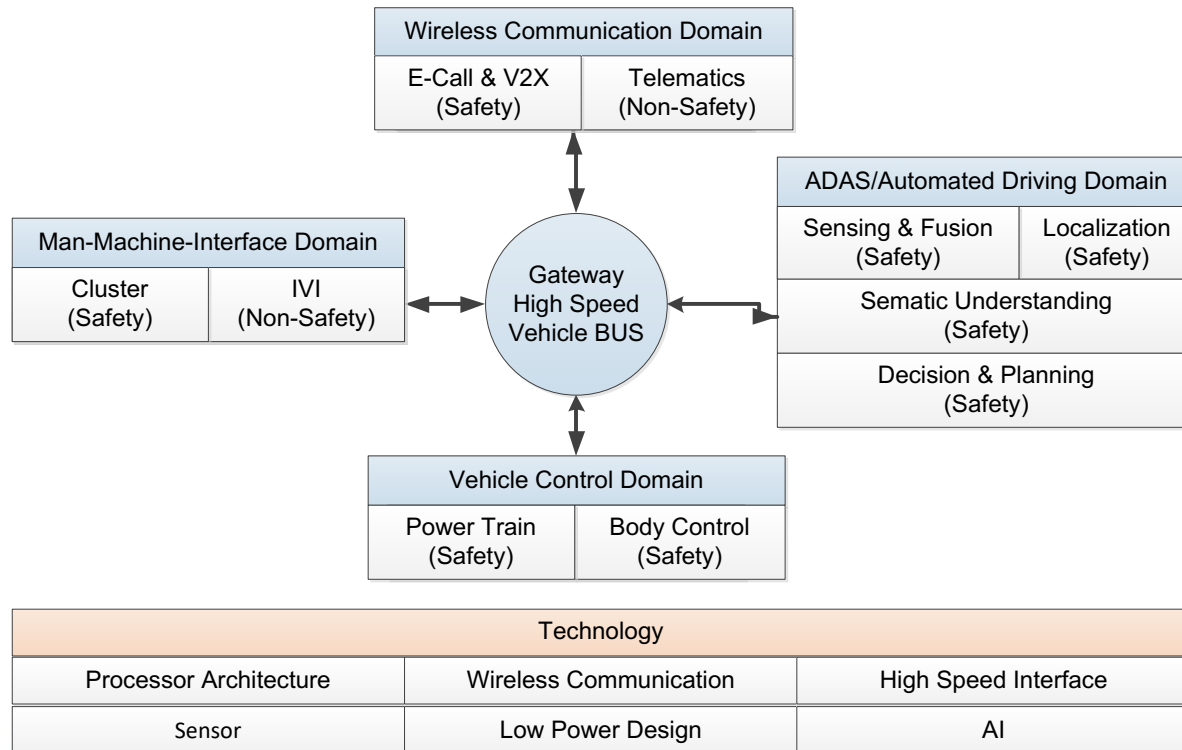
Wireless Communication Domain

E-Call & V2X (Safety)

Telematics (Non-Safety)

ADAS/Automated Driving Domain

Sensing & Fusion (Safety)

Localization (Safety)

Sematic Understanding (Safety)

Decision & Planning (Safety)

Man-Machine-Interface Domain

Cluster (Safety)

IVI (Non-Safety)

Gateway High Speed Vehicle BUS

Vehicle Control Domain

Power Train (Safety)

Body Control (Safety)

| Technology | | |
|---|---|---|
| Processor Architecture | Wireless Communication | High Speed Interface |
| Sensor | Low Power Design | AI |